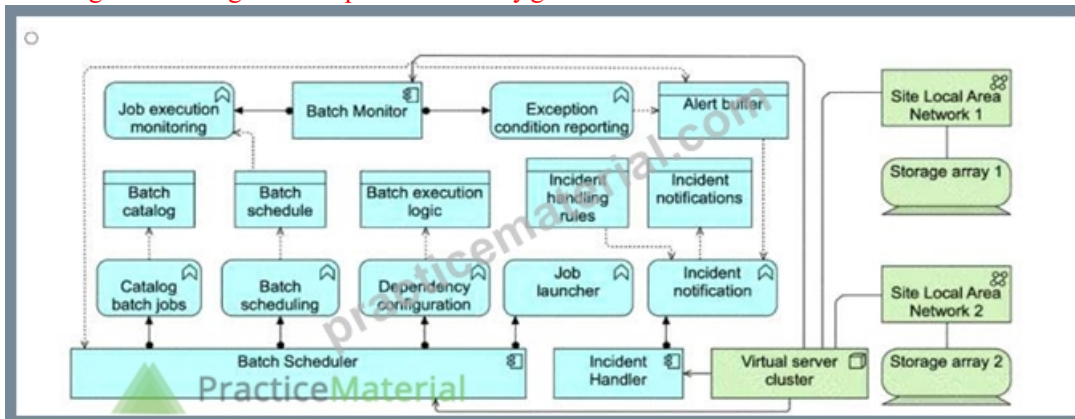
Job execution monitoring

Batch Monitor

Exception condition reporting

Alert buffer

Site Local Area Network 1

Batch catalog

Batch schedule

Batch execution logic

Incident handling rules

Incident notifications

Storage array 1

Catalog batch jobs

Batch scheduling

Dependency configuration

Job launcher

Incident notification

Site Local Area Network 2

Batch Scheduler

Incident Handler

Virtual server cluster

Storage array 2

practicematerial.com

PracticeMaterial